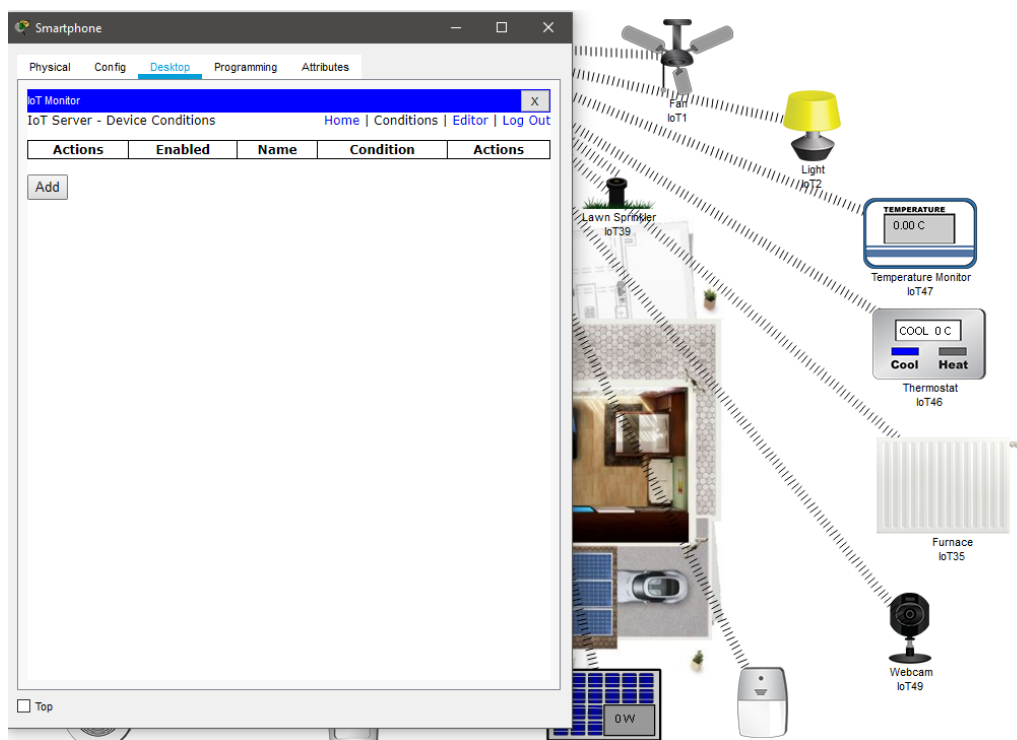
Smartphone

Physical | Config | Desktop | Programming | Attributes

IoT Monitor X

IoT Server - Device Conditions

Home | Conditions | Editor | Log Out

| Actions | Enabled | Name | Condition | Actions |
|---|---|---|---|---|

Add

Top

Fan
IoT1

Light
IoT2

Lawn Sprinkler
IoT39

TEMPERATURE
0.00 C

Temperature Monitor
IoT47

COOL 0 C
Cool Heat

Thermostat
IoT46

Furnace
IoT35

Webcam
IoT49

0 W